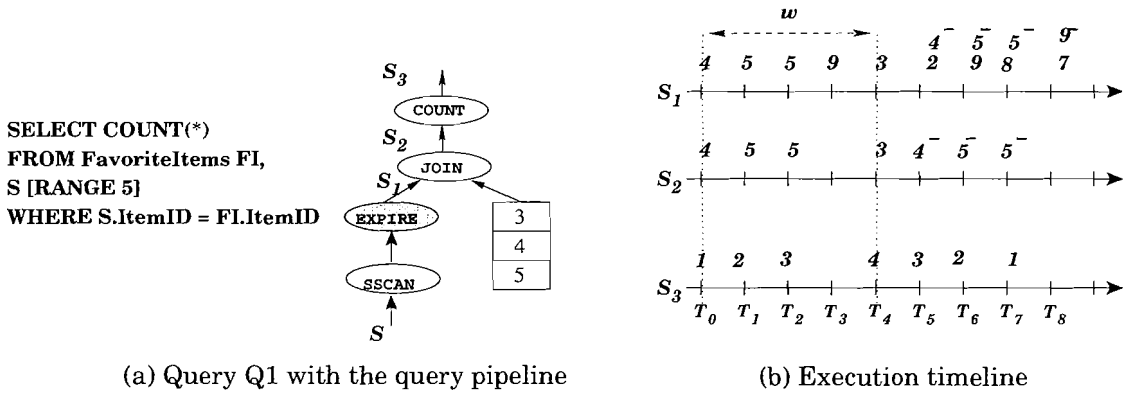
SELECT COUNT(*)
FROM FavoriteItems FI,
S [RANGE 5]
WHERE S.ItemID = FI.ItemID

$S_3$

COUNT

$S_2$

JOIN

$S_1$

EXPIRE

SSCAN

$S$

| 3 |
|---|
| 4 |
| 5 |

(a) Query Q1 with the query pipeline

$w$

$4^-$ $5^-$ $5^-$ $9^-$

4 5 5 9 3 2 9 8 7

$S_1$

4 5 5 3 $4^-$ $5^-$ $5^-$

$S_2$

1 2 3 4 3 2 1

$S_3$

$T_0$ $T_1$ $T_2$ $T_3$ $T_4$ $T_5$ $T_6$ $T_7$ $T_8$

(b) Execution timeline